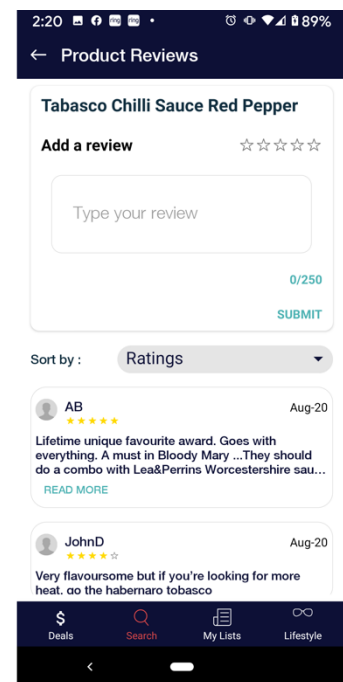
2:20 89%

← Product Reviews

Tabasco Chilli Sauce Red Pepper

Add a review ☆☆☆☆☆

Type your review

0/250

SUBMIT

Sort by : Ratings

AB ★★★★★ Aug-20

Lifetime unique favourite award. Goes with everything. A must in Bloody Mary ...They should do a combo with Lea&Perrins Worcestershire sau...

READ MORE

JohnD ★★★★☆ Aug-20

Very flavoursome but if you're looking for more heat, go the habernaro tobasco

$ Deals

Search

My Lists

Lifestyle